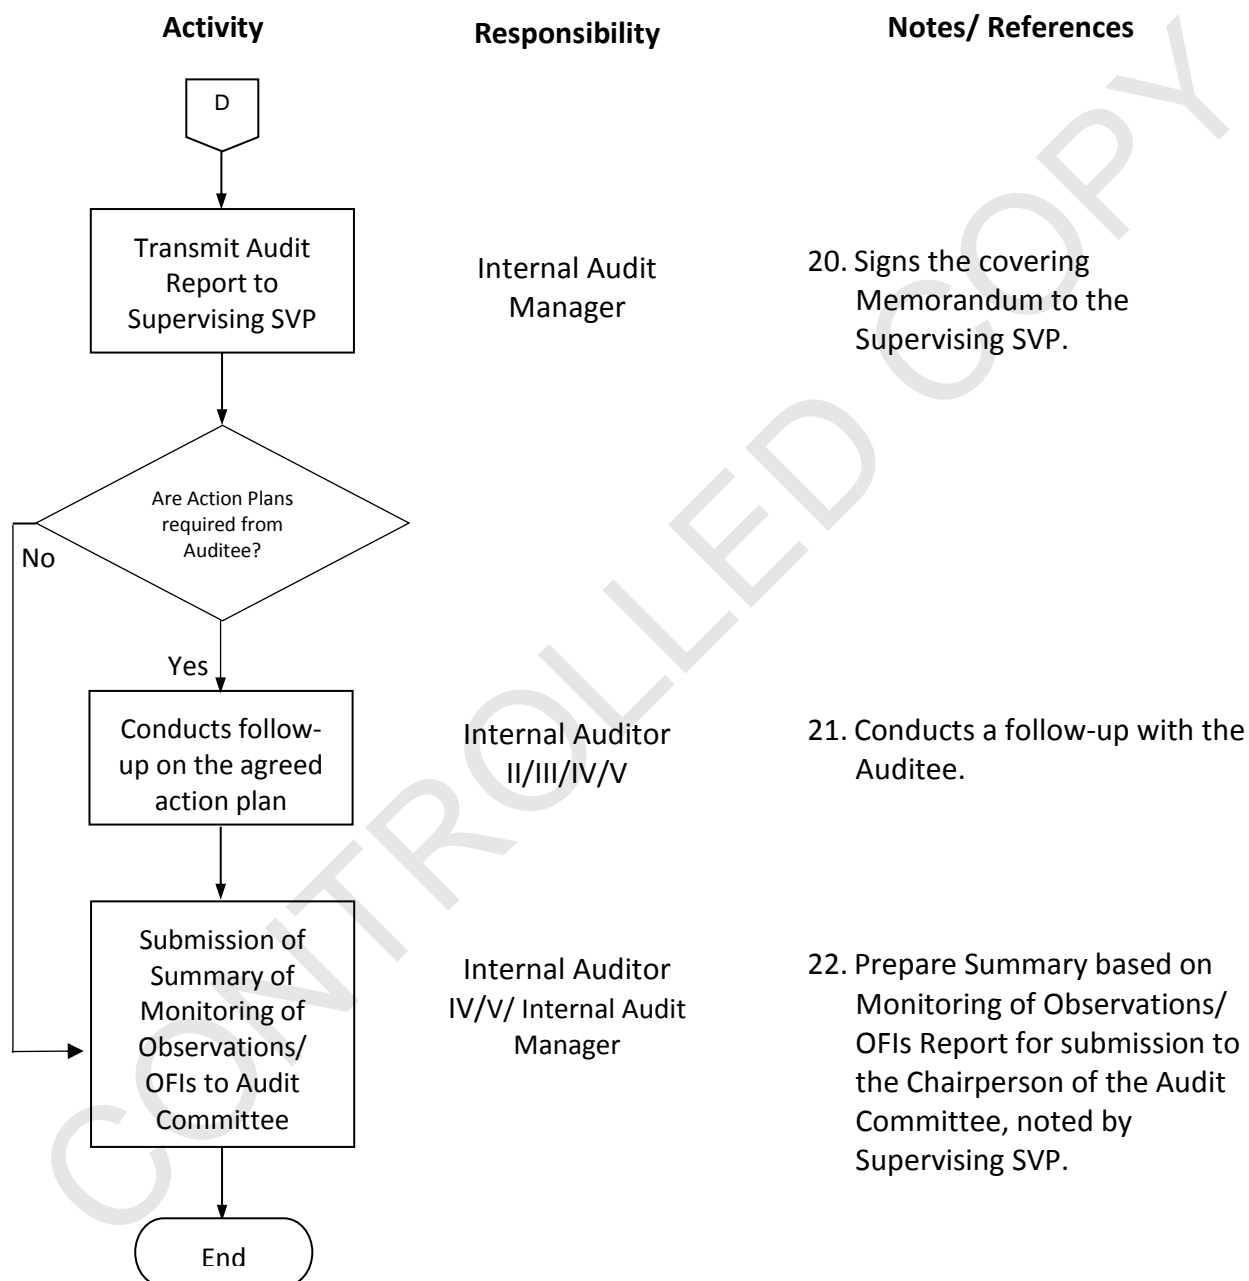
Activity

Responsibility

Notes/ References

D

Transmit Audit Report to Supervising SVP

Internal Audit Manager

20. Signs the covering Memorandum to the Supervising SVP.

Are Action Plans required from Auditee?

No

Yes

Conducts follow-up on the agreed action plan

Internal Auditor II/III/IV/V

21. Conducts a follow-up with the Auditee.

Submission of Summary of Monitoring of Observations/ OFIs to Audit Committee

Internal Auditor IV/V/ Internal Audit Manager

22. Prepare Summary based on Monitoring of Observations/ OFIs Report for submission to the Chairperson of the Audit Committee, noted by Supervising SVP.

End

CONTROLLED COPY